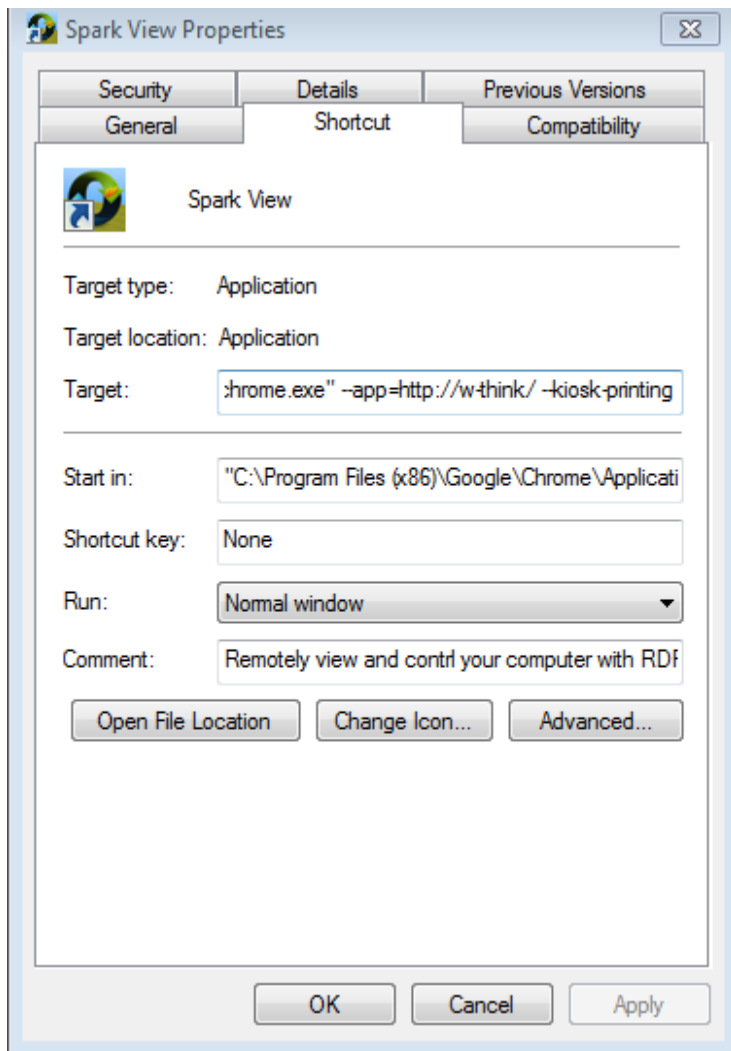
Spark View Properties

Security | Details | Previous Versions
General | Shortcut | Compatibility

Spark View

Target type: Application

Target location: Application

Target: :hrome.exe" --app=http://w-think/ --kiosk-printing

Start in: "C:\Program Files (x86)\Google\Chrome\Applicati

Shortcut key: None

Run: Normal window

Comment: Remotely view and contrl your computer with RDI

Open File Location | Change Icon... | Advanced...

OK | Cancel | Apply